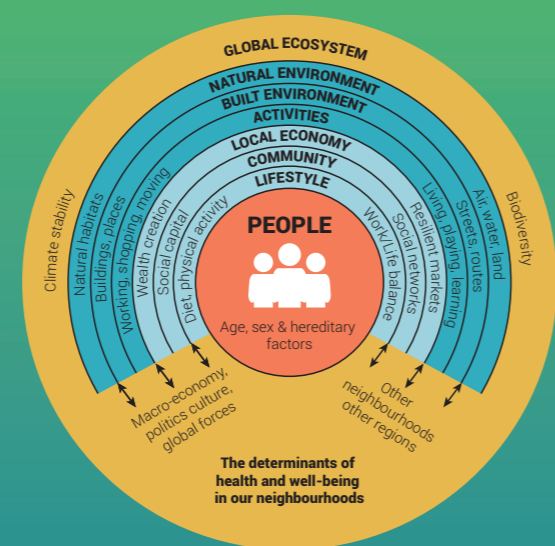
GLOBAL ECOSYSTEM

NATURAL ENVIRONMENT

BUILT ENVIRONMENT

ACTIVITIES

LOCAL ECONOMY

COMMUNITY

LIFESTYLE

PEOPLE

Age, sex & hereditary factors

Climate stability

Natural habitats

Buildings, places

Working, shopping, moving

Wealth creation

Social capital

Diet, physical activity

Work/Life balance

Social networks

Resilient markets

Living, playing, learning

Streets, routes

Air, water, land

Biodiversity

Macro-economy, politics culture, global forces

Other neighbourhoods other regions

The determinants of health and well-being in our neighbourhoods